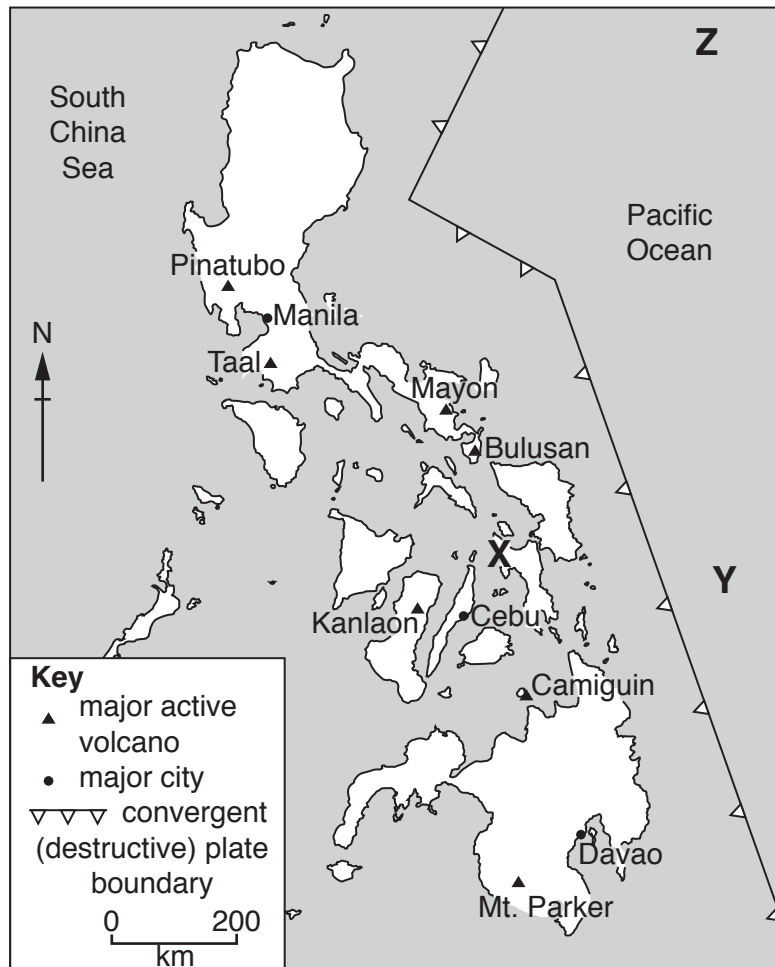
Z

South China Sea

Pacific Ocean

Pinatubo

Manila

N

Taal

Mayon

Bulusan

X

Y

Kanlaon

Cebu

Camiguin

Davao

Mt. Parker

Key
major active volcano
major city
convergent (destructive) plate boundary
0 200
km